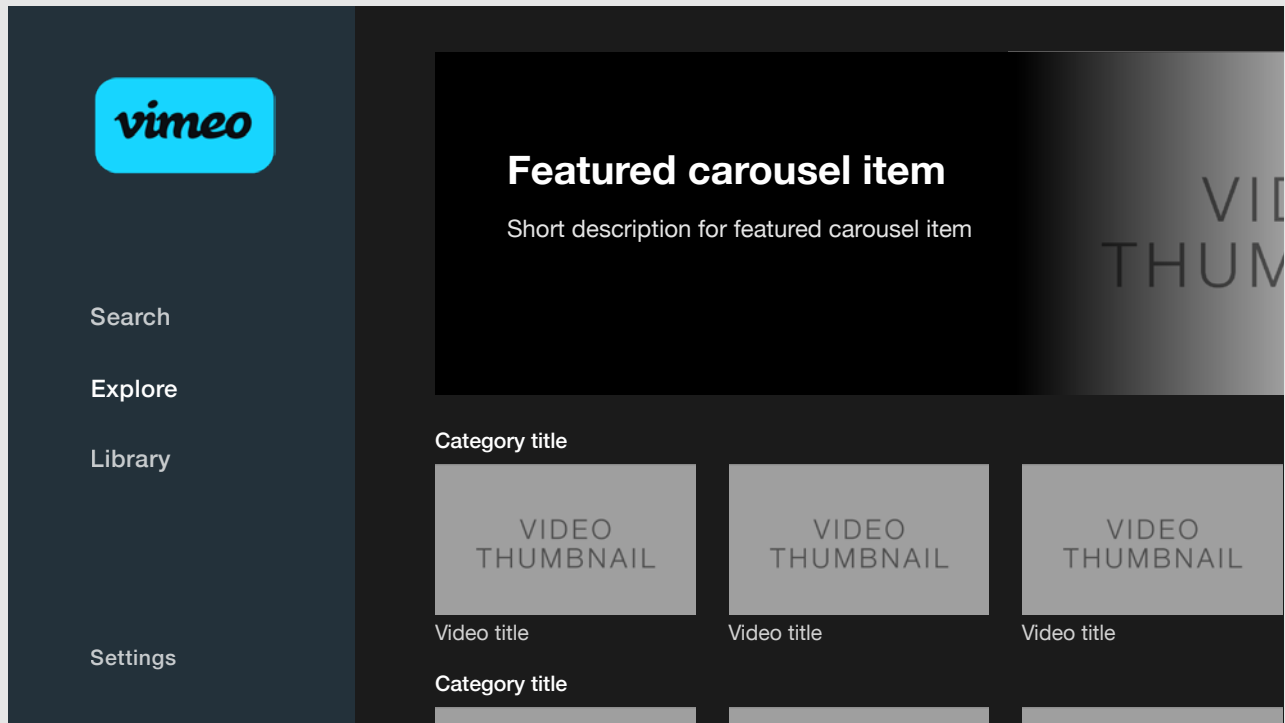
vimeo

Search

Explore

Library

Settings

Featured carousel item

Short description for featured carousel item

VID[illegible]
THUM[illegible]

Category title

VIDEO THUMBNAIL
Video title

VIDEO THUMBNAIL
Video title

VIDEO THUMBNAIL
Video title

Category title